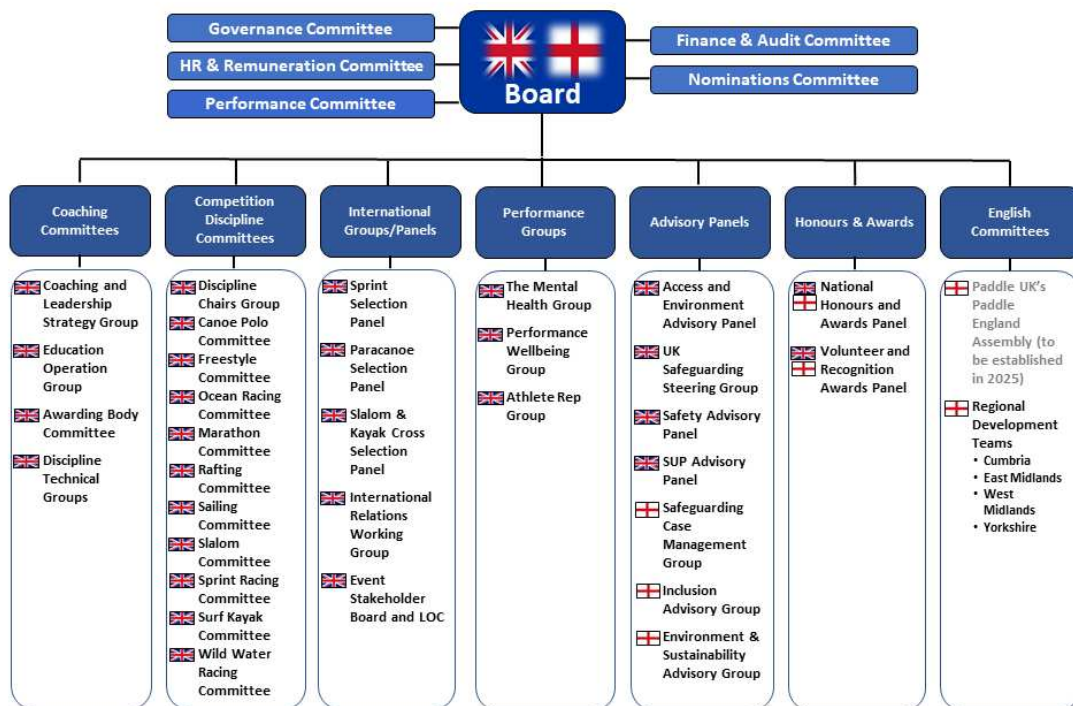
Governance Committee

HR & Remuneration Committee

Performance Committee

Board

Finance & Audit Committee

Nominations Committee

Coaching Committees

Coaching and Leadership Strategy Group

Education Operation Group

Awarding Body Committee

Discipline Technical Groups

Competition Discipline Committees

Discipline Chairs Group

Canoe Polo Committee

Freestyle Committee

Ocean Racing Committee

Marathon Committee

Rafting Committee

Sailing Committee

Slalom Committee

Sprint Racing Committee

Surf Kayak Committee

Wild Water Racing Committee

International Groups/Panels

Sprint Selection Panel

Paracanoe Selection Panel

Slalom & Kayak Cross Selection Panel

International Relations Working Group

Event Stakeholder Board and LOC

Performance Groups

The Mental Health Group

Performance Wellbeing Group

Athlete Rep Group

Advisory Panels

Access and Environment Advisory Panel

UK Safeguarding Steering Group

Safety Advisory Panel

SUP Advisory Panel

Safeguarding Case Management Group

Inclusion Advisory Group

Environment & Sustainability Advisory Group

Honours & Awards

National Honours and Awards Panel

Volunteer and Recognition Awards Panel

English Committees

Paddle UK's Paddle England Assembly (to be established in 2025)

Regional Development Teams
• Cumbria
• East Midlands
• West Midlands
• Yorkshire